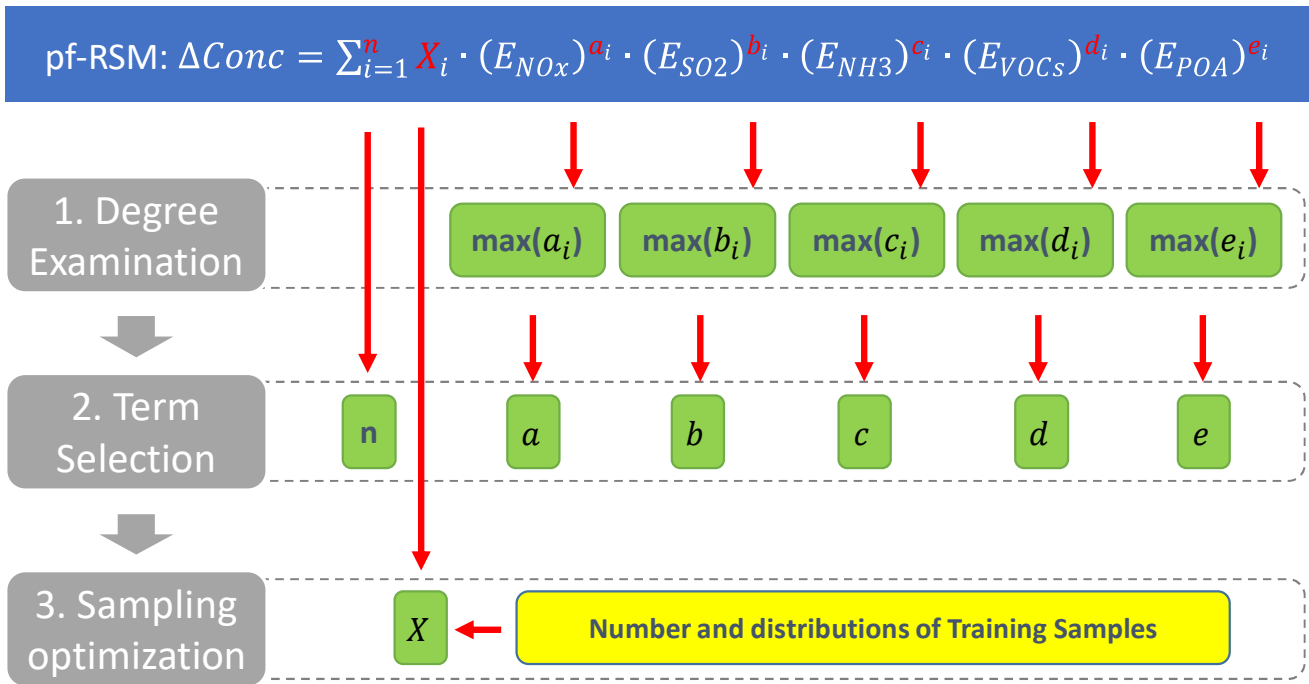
pf-RSM: $\Delta Conc = \sum_{i=1}^{n} X_i \cdot (E_{NOx})^{a_i} \cdot (E_{SO2})^{b_i} \cdot (E_{NH3})^{c_i} \cdot (E_{VOCs})^{d_i} \cdot (E_{POA})^{e_i}$

1. Degree Examination

max($a_i$)

max($b_i$)

max($c_i$)

max($d_i$)

max($e_i$)

2. Term Selection

n

$a$

$b$

$c$

$d$

$e$

3. Sampling optimization

$X$

Number and distributions of Training Samples